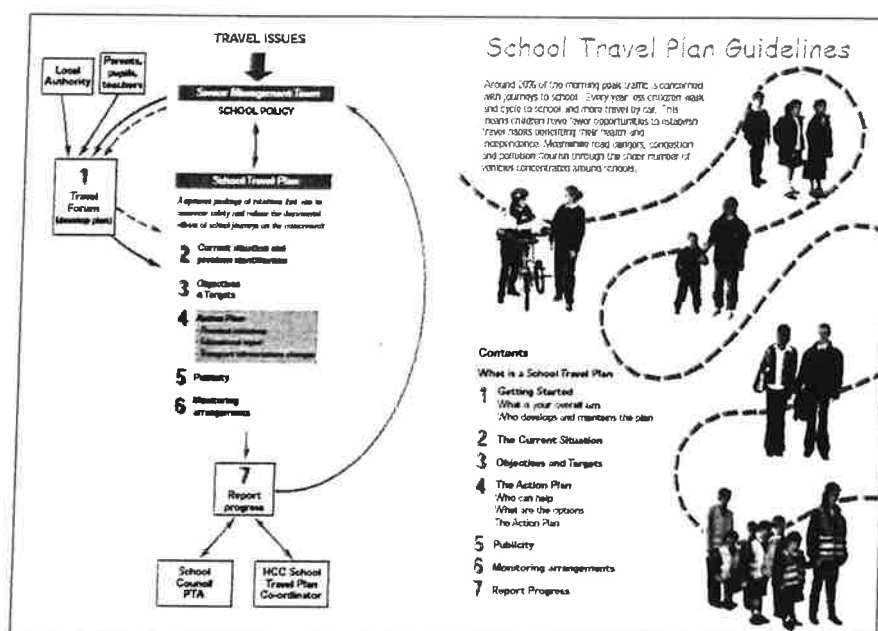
TRAVEL ISSUES

Local Authority

Parents, pupils, teachers

Senior Management Team

SCHOOL POLICY

1 Travel Forum (develop plan)

School Travel Plan

A planned package of initiatives that aim to maximise safety and reduce the detrimental effects of school journeys on the environment

2 Current situation and problem identification

3 Objectives & Targets

4 Action Plan
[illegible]
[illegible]
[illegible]

5 Publicity

6 Monitoring arrangements

7 Report progress

School Council PTA

HCC School Travel Plan Co-ordinator

School Travel Plan Guidelines

Around 20% of the morning peak traffic is concerned with journeys to school. Every year less children walk and cycle to school and more travel by car. This means children have fewer opportunities to establish travel habits benefiting their health and independence. Meanwhile road dangers, congestion and pollution flourish through the sheer number of vehicles concentrated around schools.

Contents

What is a School Travel Plan

1 Getting Started
What is your overall aim
Who develops and maintains the plan

2 The Current Situation

3 Objectives and Targets

4 The Action Plan
Who can help
What are the options
The Action Plan

5 Publicity

6 Monitoring arrangements

7 Report Progress